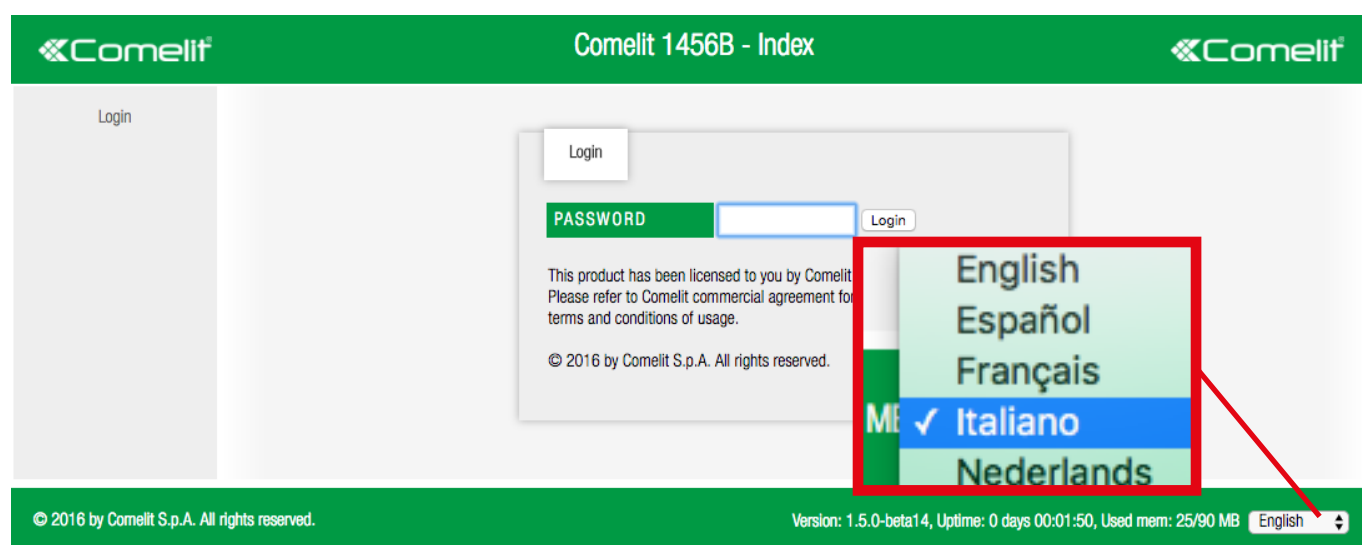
Comelit

Comelit 1456B - Index

Comelit

Login

Login

PASSWORD

Login

This product has been licensed to you by Comelit
Please refer to Comelit commercial agreement fo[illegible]
terms and conditions of usage.

© 2016 by Comelit S.p.A. All rights reserved.

English
Español
Français
✓ Italiano
Nederlands

M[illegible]

© 2016 by Comelit S.p.A. All rights reserved.

Version: 1.5.0-beta14, Uptime: 0 days 00:01:50, Used mem: 25/90 MB English